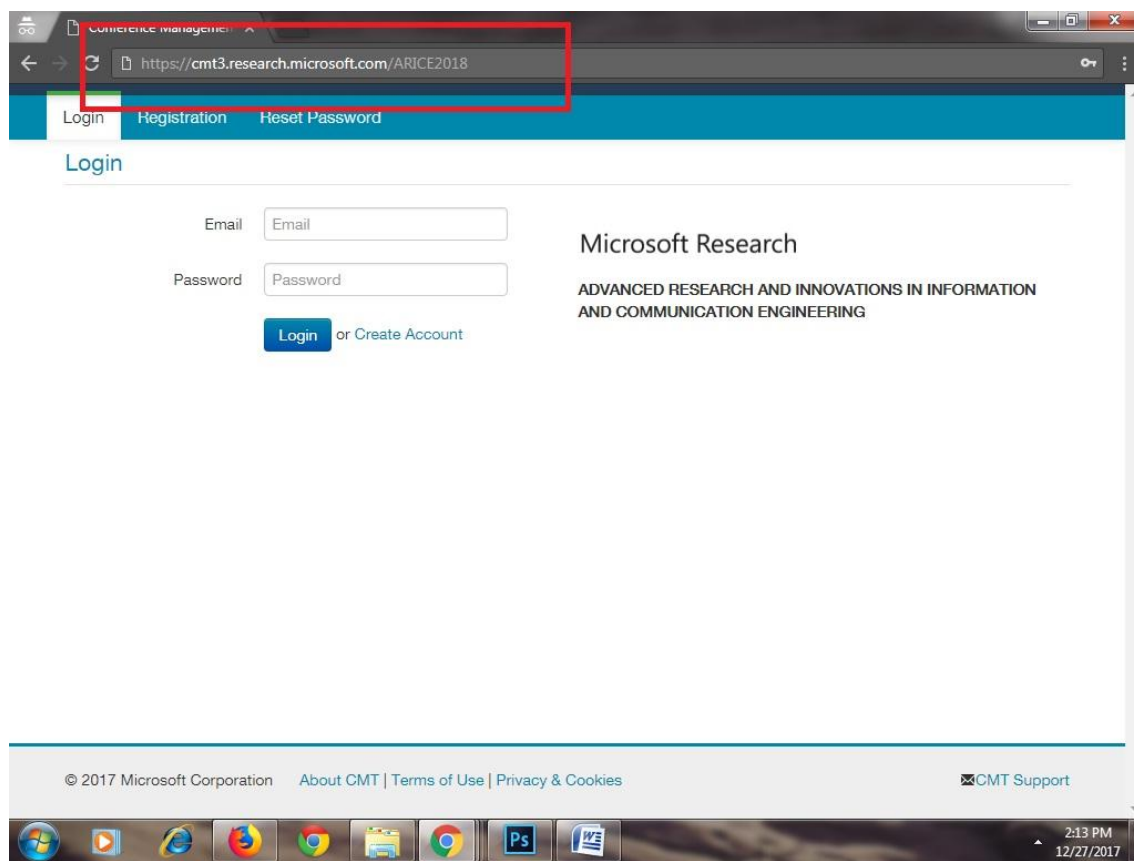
Conference Managemen ×

https://cmt3.research.microsoft.com/ARICE2018

Login Registration Reset Password

Login

Email Email

Password Password

Login or Create Account

Microsoft Research

ADVANCED RESEARCH AND INNOVATIONS IN INFORMATION AND COMMUNICATION ENGINEERING

© 2017 Microsoft Corporation About CMT | Terms of Use | Privacy & Cookies

CMT Support

Ps

2:13 PM
12/27/2017